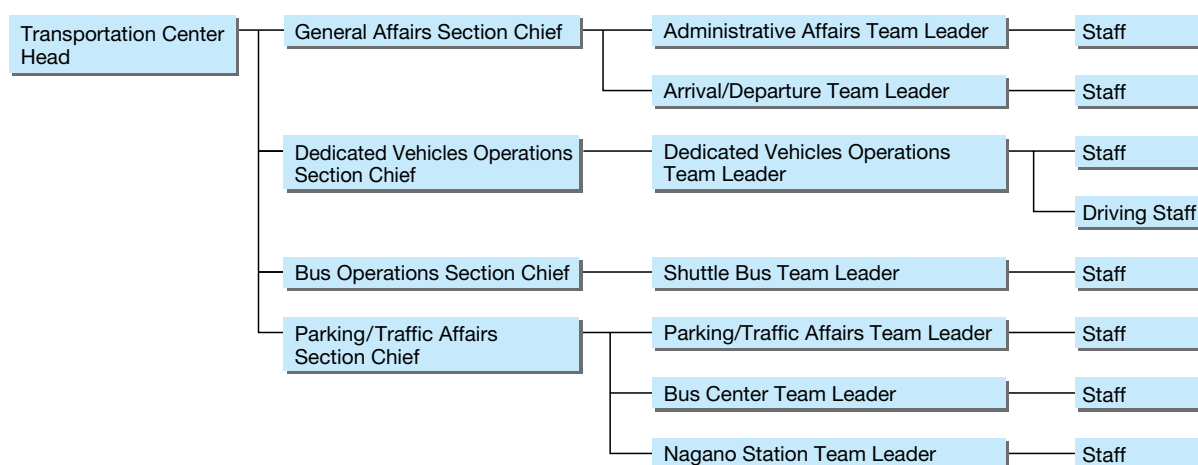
Transportation Center Head

General Affairs Section Chief

Administrative Affairs Team Leader

Staff

Arrival/Departure Team Leader

Staff

Dedicated Vehicles Operations Section Chief

Dedicated Vehicles Operations Team Leader

Staff

Driving Staff

Bus Operations Section Chief

Shuttle Bus Team Leader

Staff

Parking/Traffic Affairs Section Chief

Parking/Traffic Affairs Team Leader

Staff

Bus Center Team Leader

Staff

Nagano Station Team Leader

Staff